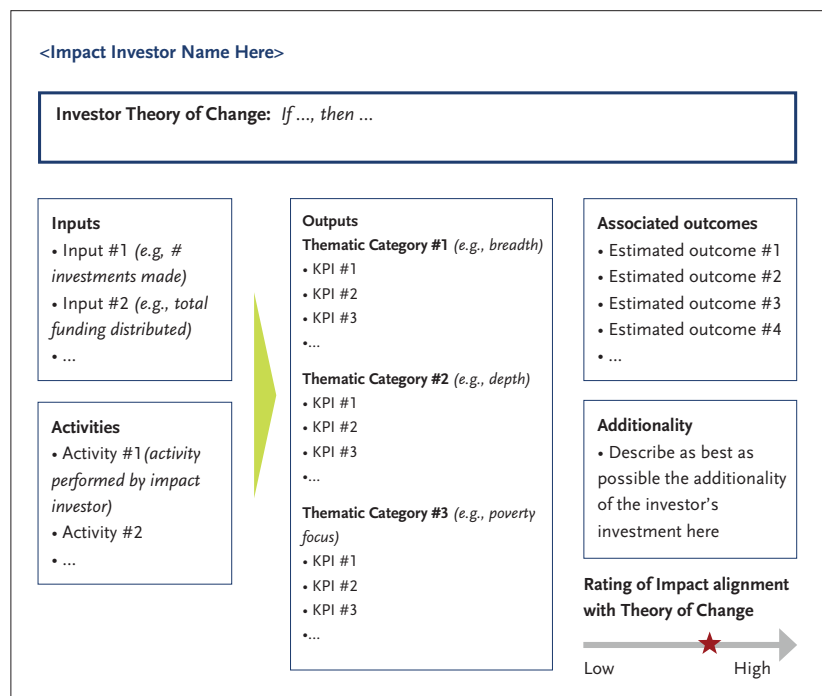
<Impact Investor Name Here>

Investor Theory of Change: *If ..., then ...*

Inputs
• Input #1 *(e.g, # investments made)*
• Input #2 *(e.g., total funding distributed)*
• ...

Activities
• Activity #1 *(activity performed by impact investor)*
• Activity #2
• ...

Outputs
Thematic Category #1 *(e.g., breadth)*
• KPI #1
• KPI #2
• KPI #3
•...

Thematic Category #2 *(e.g., depth)*
• KPI #1
• KPI #2
• KPI #3
•...

Thematic Category #3 *(e.g., poverty focus)*
• KPI #1
• KPI #2
• KPI #3
•...

Associated outcomes
• Estimated outcome #1
• Estimated outcome #2
• Estimated outcome #3
• Estimated outcome #4
• ...

Additionality
• Describe as best as possible the additionality of the investor's investment here

Rating of Impact alignment with Theory of Change

Low High